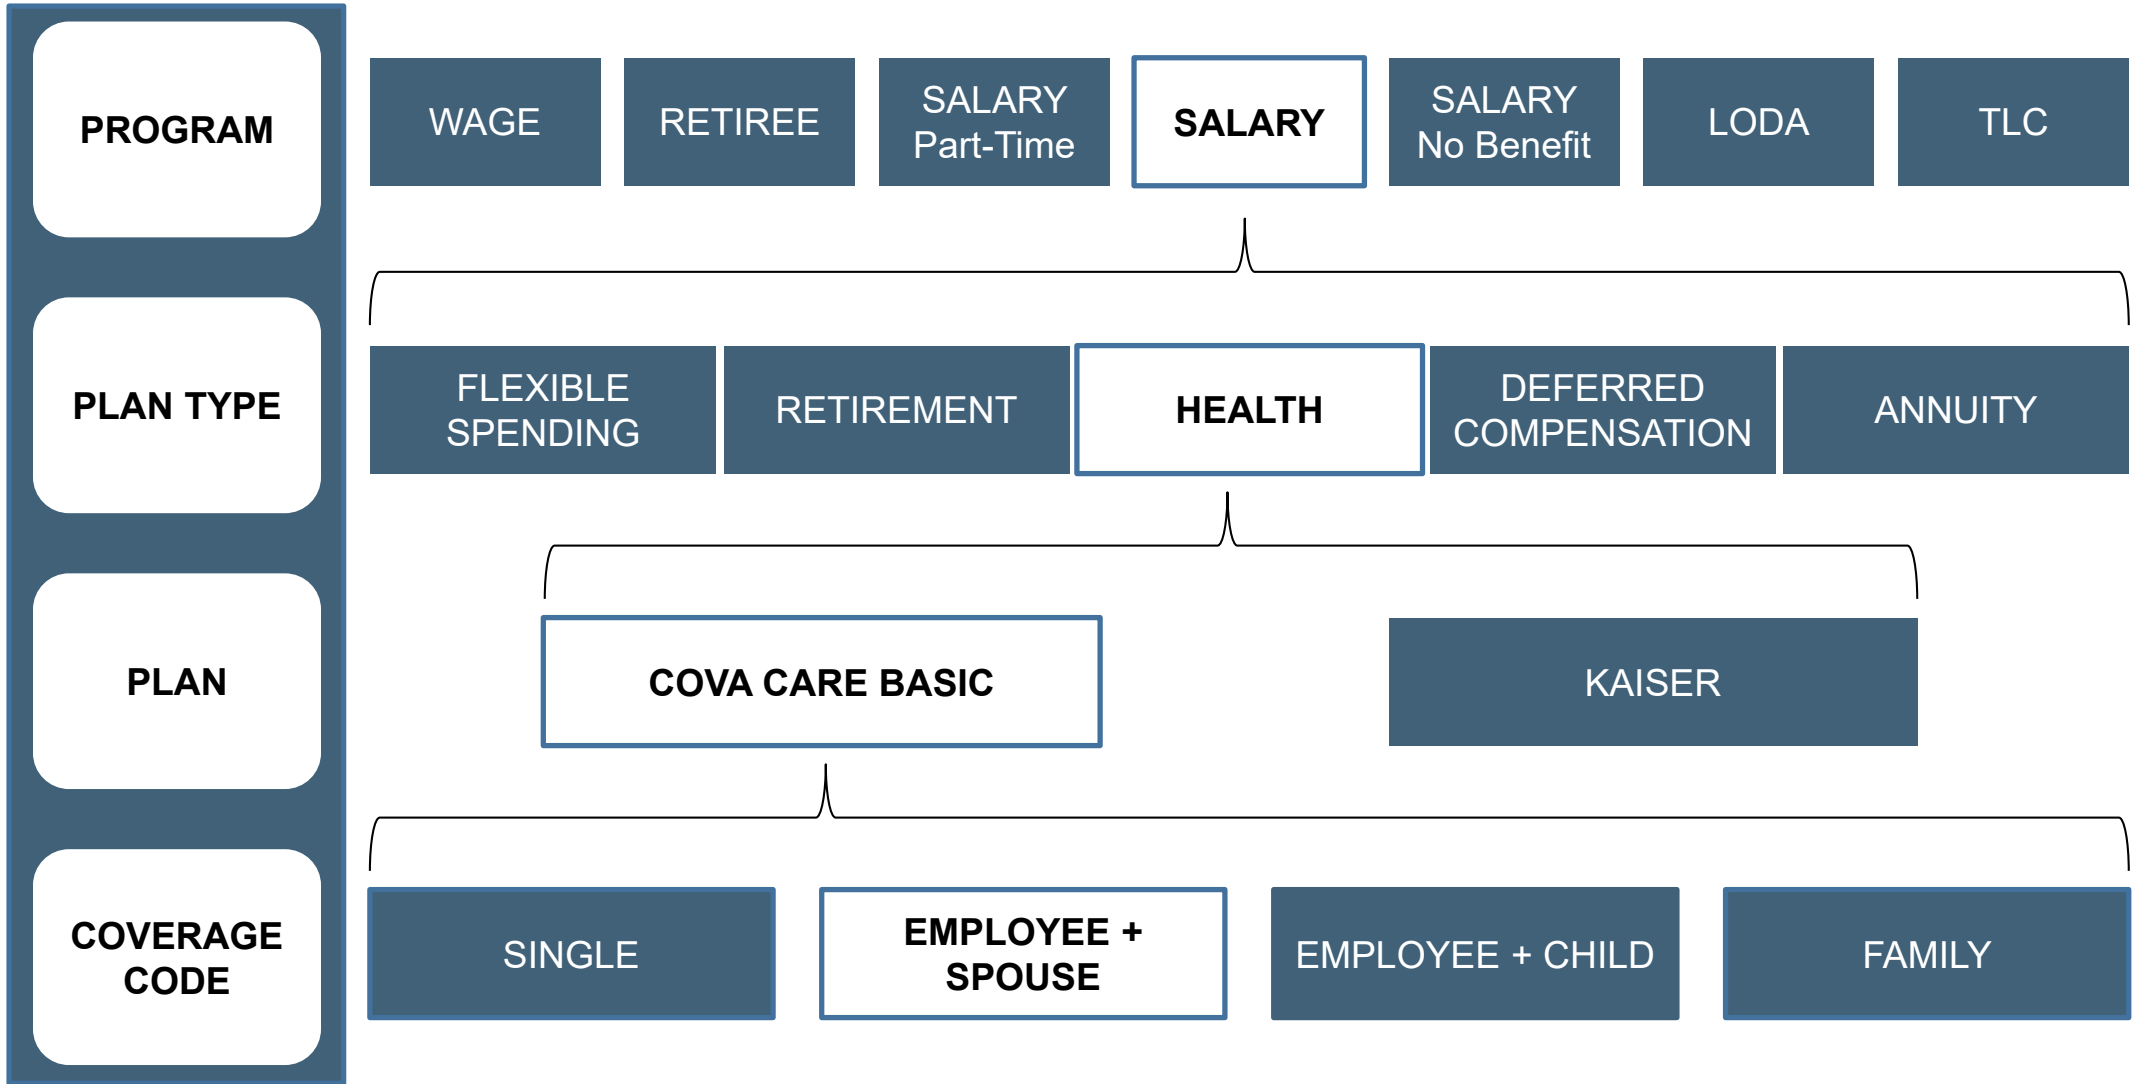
PROGRAM

WAGE

RETIREE

SALARY Part-Time

SALARY

SALARY No Benefit

LODA

TLC

PLAN TYPE

FLEXIBLE SPENDING

RETIREMENT

HEALTH

DEFERRED COMPENSATION

ANNUITY

PLAN

COVA CARE BASIC

KAISER

COVERAGE CODE

SINGLE

EMPLOYEE + SPOUSE

EMPLOYEE + CHILD

FAMILY